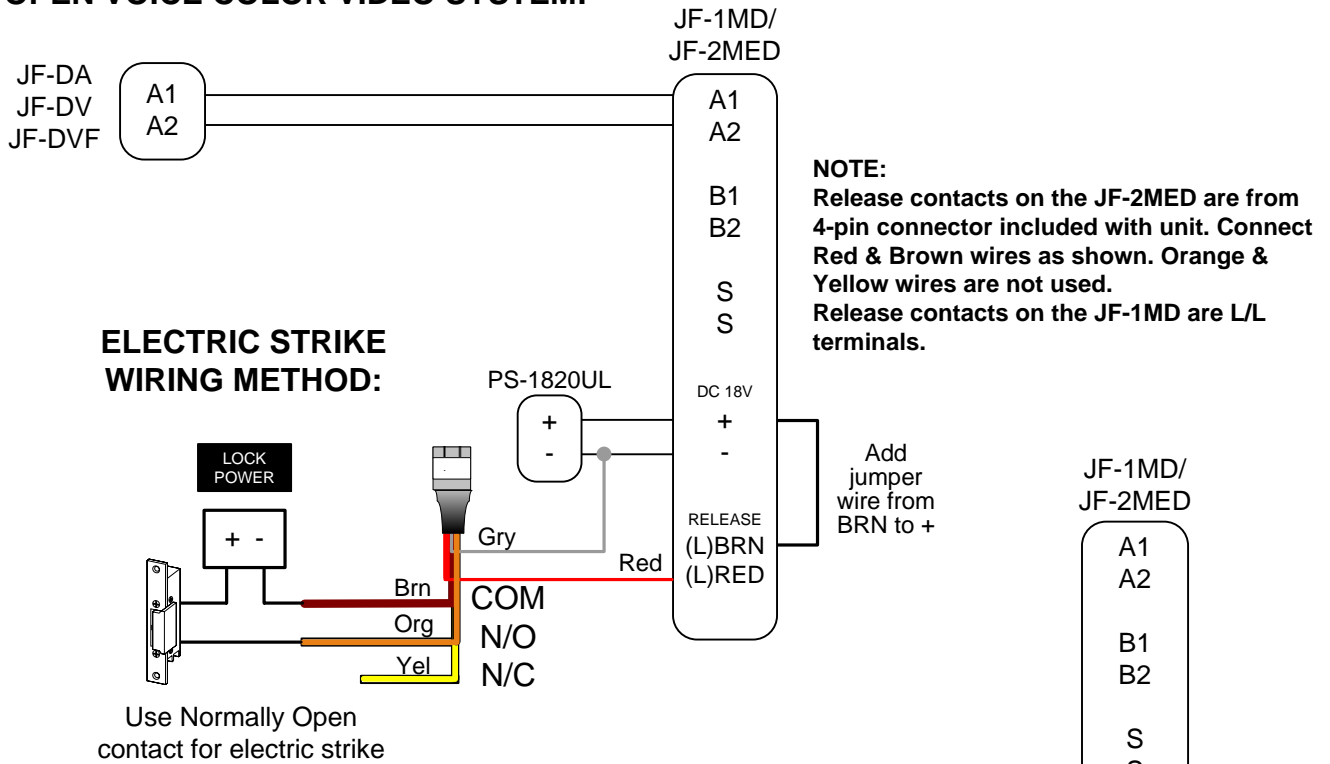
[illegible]

JF-1MD/
JF-2MED

JF-DA
JF-DV
JF-DVF

A1
A2

A1
A2

B1
B2

S
S

NOTE:
Release contacts on the JF-2MED are from 4-pin connector included with unit. Connect Red & Brown wires as shown. Orange & Yellow wires are not used.
Release contacts on the JF-1MD are L/L terminals.

ELECTRIC STRIKE WIRING METHOD:

PS-1820UL
+
-

DC 18V
+
-

Add jumper wire from BRN to +

LOCK POWER
+ -

Gry
Red
RELEASE
(L)BRN
(L)RED

Brn
Org
Yel
COM
N/O
N/C

Use Normally Open contact for electric strike

JF-1MD/
JF-2MED

A1
A2

B1
B2

S
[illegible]